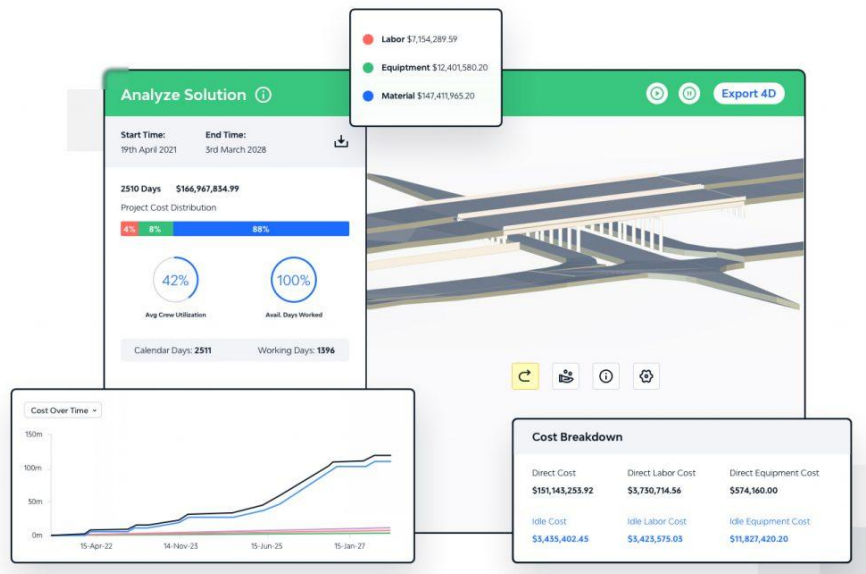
Labor $7,154,289.59
Equipment $12,401,580.20
Material $147,411,965.20

Analyze Solution

Export 4D

Start Time:
19th April 2021

End Time:
3rd March 2028

2510 Days $166,967,834.99

Project Cost Distribution

4% 8% 88%

42%
Avg Crew Utilization

100%
Avail. Days Worked

Calendar Days: 2511 Working Days: 1396

Cost Over Time

150m
100m
50m
0m

15-Apr-22 14-Nov-23 15-Jun-25 15-Jan-27

Cost Breakdown

| Direct Cost | Direct Labor Cost | Direct Equipment Cost |
|---|---|---|
| $151,143,253.92 | $3,730,714.56 | $574,160.00 |
| Idle Cost | Idle Labor Cost | Idle Equipment Cost |
| $3,435,402.45 | $3,423,575.03 | $11,827,420.20 |